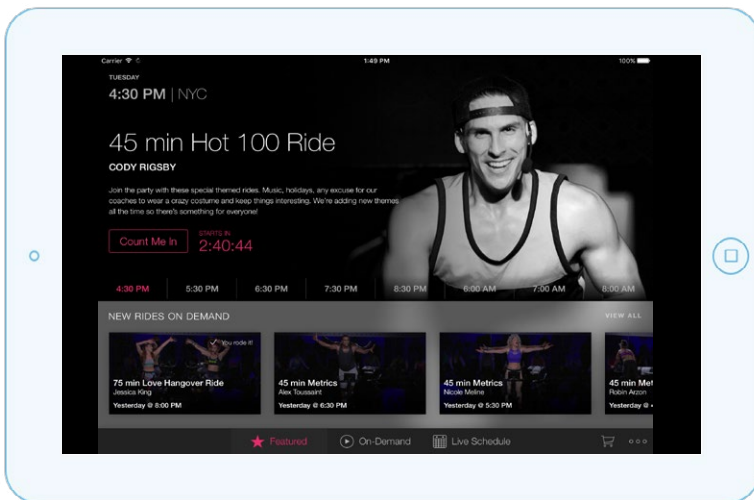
Carrier 1:49 PM 100%

TUESDAY

4:30 PM | NYC

45 min Hot 100 Ride

CODY RIGSBY

Join the party with these special themed rides. Music, holidays, any excuse for our coaches to wear a crazy costume and keep things interesting. We're adding new themes all the time so there's something for everyone!

Count Me In

STARTS IN
2:40:44

4:30 PM 5:30 PM 6:30 PM 7:30 PM 8:30 PM 6:00 AM 7:00 AM 8:00 AM

NEW RIDES ON DEMAND

VIEW ALL

You rode it!

75 min Love Hangover Ride
Jessica King
Yesterday @ 8:00 PM

45 min Metrics
Alex Toussaint
Yesterday @ 6:30 PM

45 min Metrics
Nicole Meline
Yesterday @ 6:30 PM

45 min Met
Robin Arzon
Yesterday @

Featured On-Demand Live Schedule